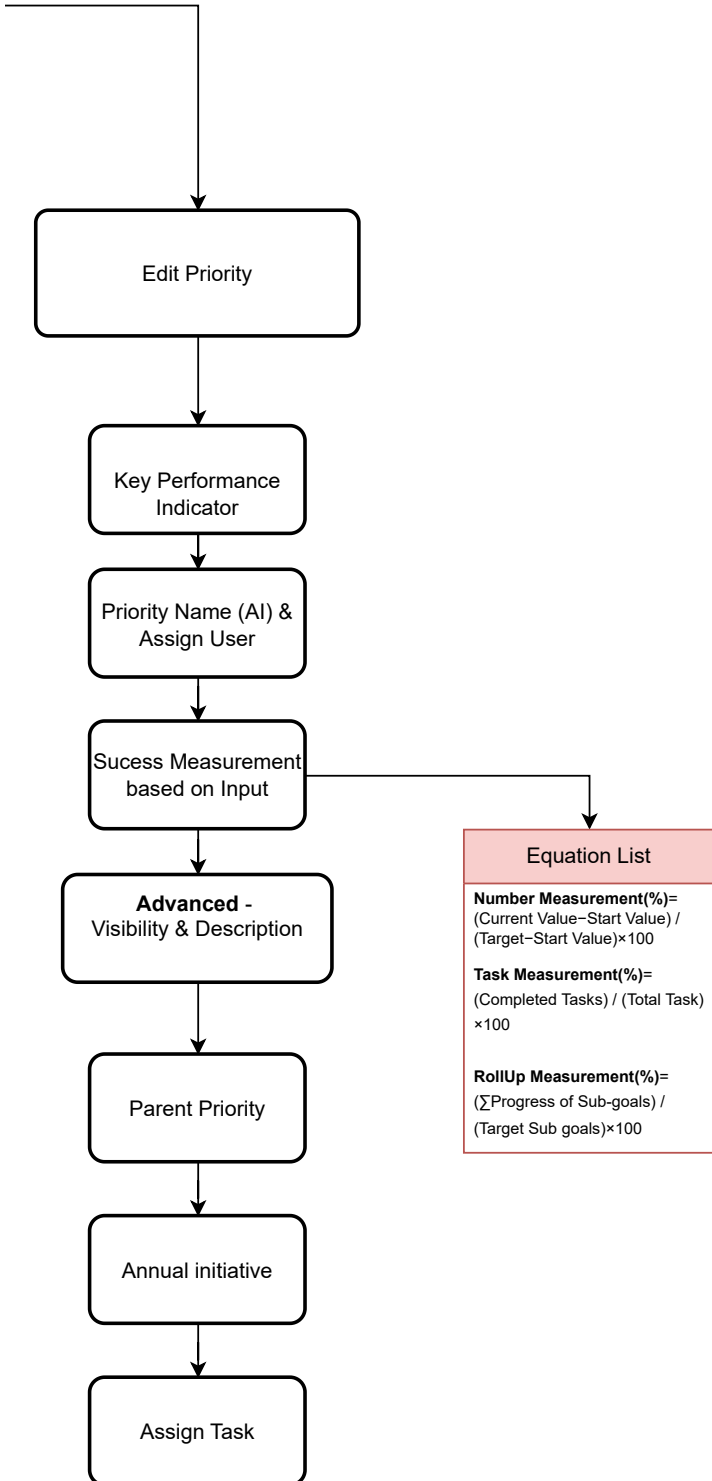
Edit Priority

Key Performance Indicator

Priority Name (AI) & Assign User

Sucess Measurement based on Input

Advanced - Visibility & Description

Parent Priority

Annual initiative

Assign Task

Equation List

Number Measurement(%)= (Current Value−Start Value) / (Target−Start Value)×100

Task Measurement(%)= (Completed Tasks) / (Total Task) ×100

RollUp Measurement(%)= (∑Progress of Sub-goals) / (Target Sub goals)×100